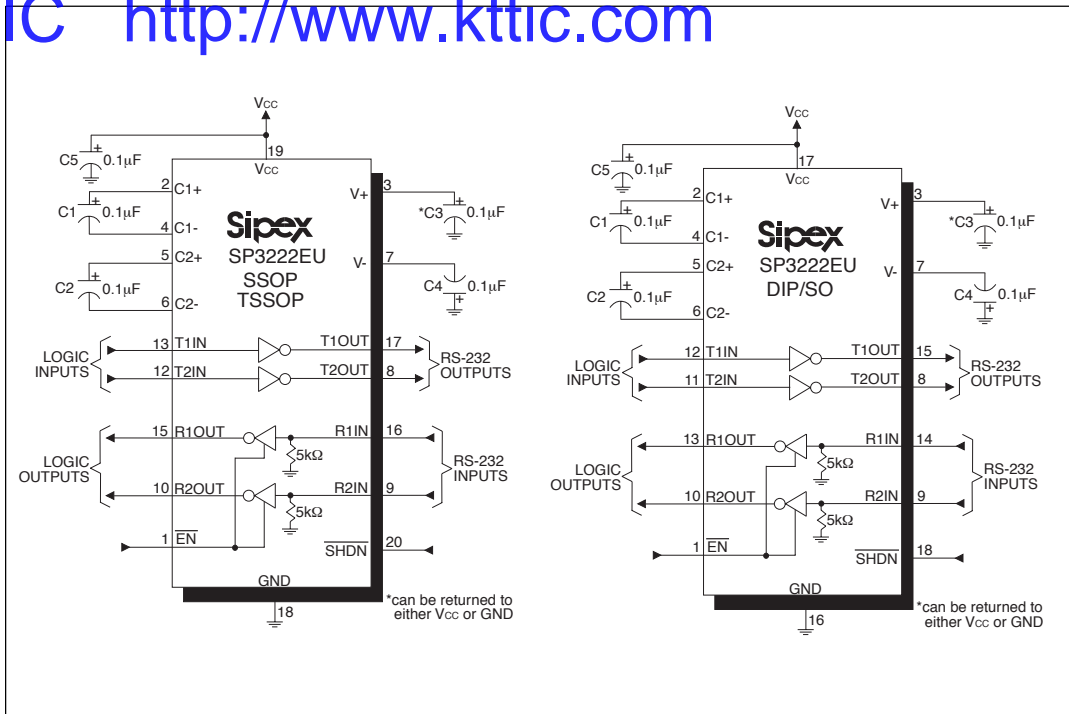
IC http://www.kttic.com

VCC
19
VCC
C5 0.1μF
2 C1+
C1 0.1μF
4 C1-
5 C2+
C2 0.1μF
6 C2-
Sipex
SP3222EU
SSOP
TSSOP
V+ 3
*C3 0.1μF
V- 7
C4 0.1μF
LOGIC INPUTS
13 T1IN
T1OUT 17
12 T2IN
T2OUT 8
RS-232 OUTPUTS
LOGIC OUTPUTS
15 R1OUT
R1IN 16
5kΩ
10 R2OUT
R2IN 9
5kΩ
RS-232 INPUTS
1 $\overline{EN}$
$\overline{SHDN}$ 20
GND
18
*can be returned to either VCC or GND

VCC
17
VCC
C5 0.1μF
2 C1+
C1 0.1μF
4 C1-
5 C2+
C2 0.1μF
6 C2-
Sipex
SP3222EU
DIP/SO
V+ 3
*C3 0.1μF
V- 7
C4 0.1μF
LOGIC INPUTS
12 T1IN
T1OUT 15
11 T2IN
T2OUT 8
RS-232 OUTPUTS
LOGIC OUTPUTS
13 R1OUT
R1IN 14
5kΩ
10 R2OUT
R2IN 9
5kΩ
RS-232 INPUTS
1 $\overline{EN}$
$\overline{SHDN}$ 18
GND
16
*can be returned to either VCC or GND